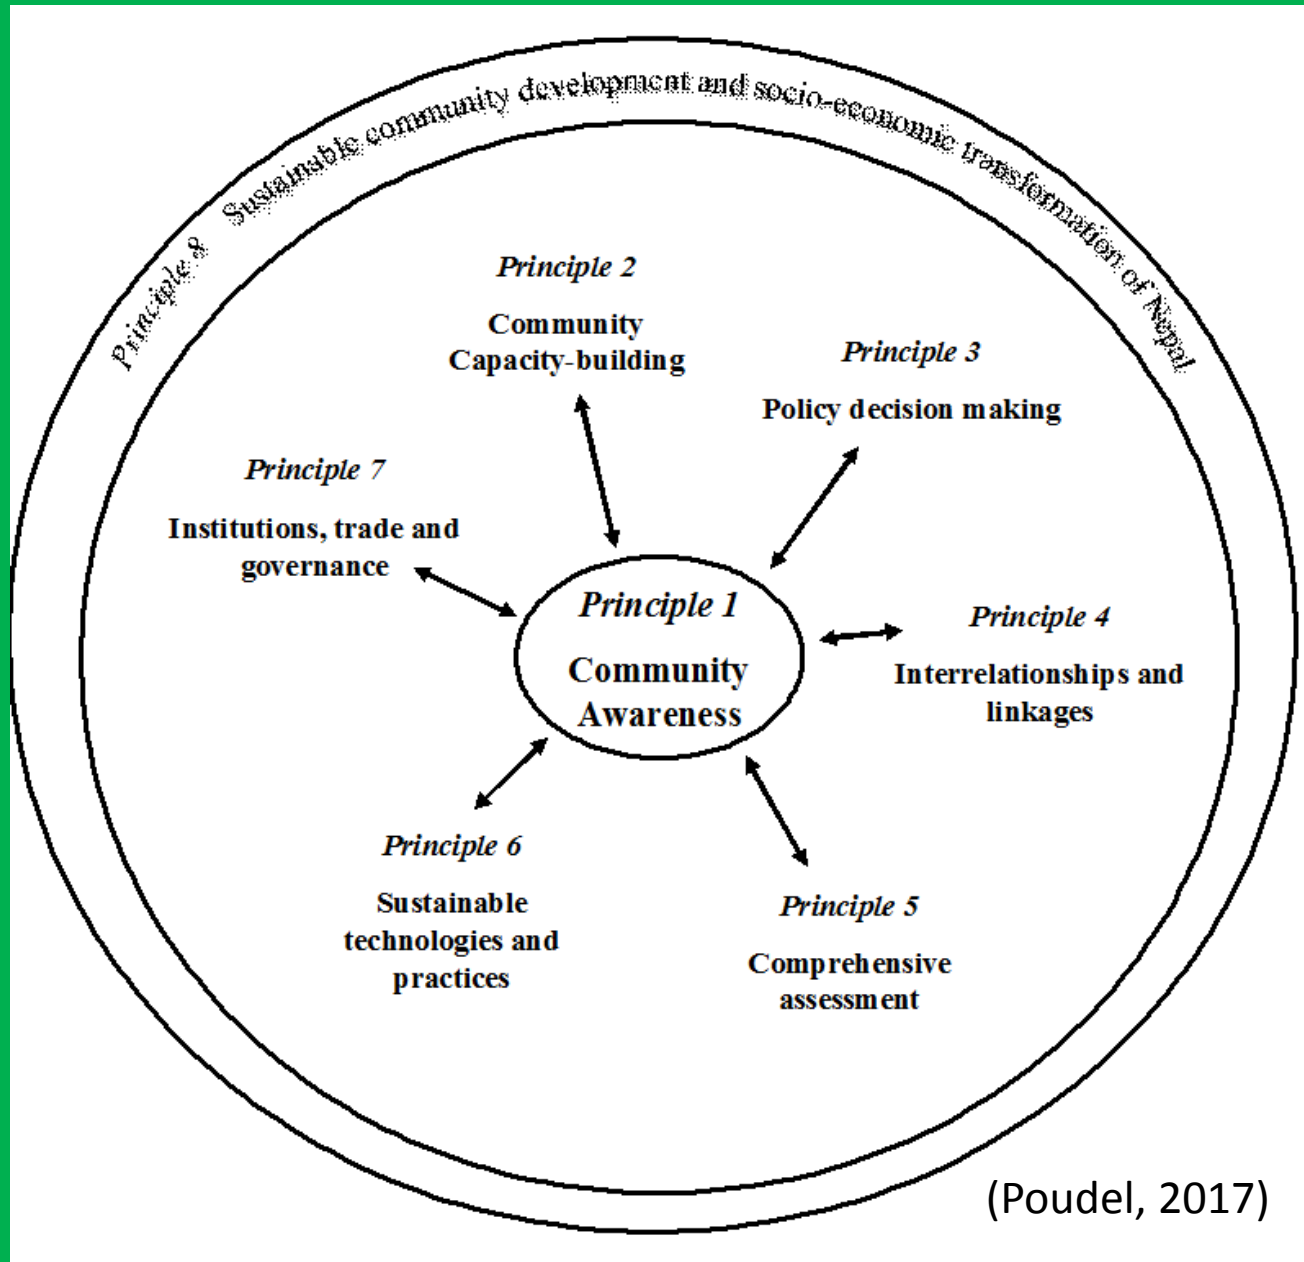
Principle 8 Sustainable community development and socio-economic transformation of Nepal

Principle 2
Community
Capacity-building

Principle 3
Policy decision making

Principle 7
Institutions, trade and governance

Principle 1
Community
Awareness

Principle 4
Interrelationships and linkages

Principle 6
Sustainable technologies and practices

Principle 5
Comprehensive assessment

(Poudel, 2017)